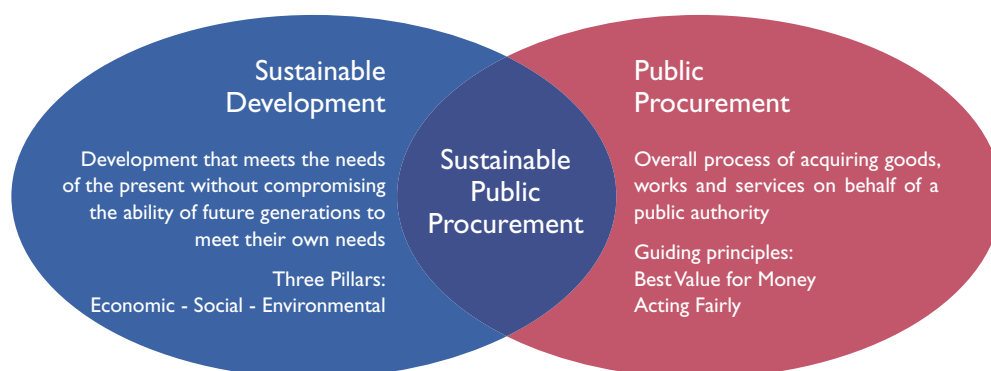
Sustainable Development

Development that meets the needs of the present without compromising the ability of future generations to meet their own needs

Three Pillars:
Economic - Social - Environmental

Sustainable Public Procurement

Public Procurement

Overall process of acquiring goods, works and services on behalf of a public authority

Guiding principles:
Best Value for Money
Acting Fairly